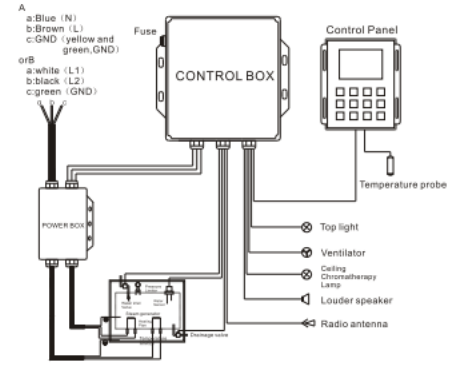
A
a:Blue（N）
b:Brown（L）
c:GND（yellow and green,GND）
orB
a:white（L1）
b:black（L2）
c:green（GND）
a b c

Fuse
CONTROL BOX
Control Panel
Temperature probe
POWER BOX
Top light
Ventilator
Ceiling Chromatherapy Lamp
Louder speaker
Radio antenna
Discharge valve
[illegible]
Steam generator
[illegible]